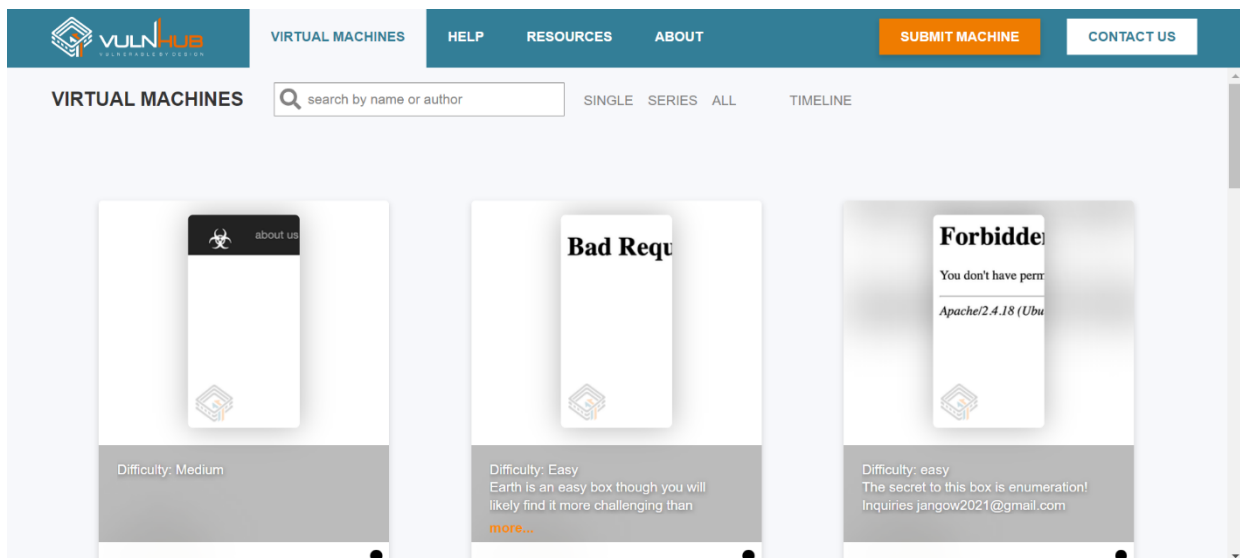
VULNHUB
VULNERABLE BY DESIGN

VIRTUAL MACHINES HELP RESOURCES ABOUT SUBMIT MACHINE CONTACT US

VIRTUAL MACHINES search by name or author SINGLE SERIES ALL TIMELINE

about us

Difficulty: Medium

Bad Requ

Difficulty: Easy
Earth is an easy box though you will likely find it more challenging than
more...

Forbidde

You don't have perm

Apache/2.4.18 (Ubu

Difficulty: easy
The secret to this box is enumeration!
Inquiries jangow2021@gmail.com